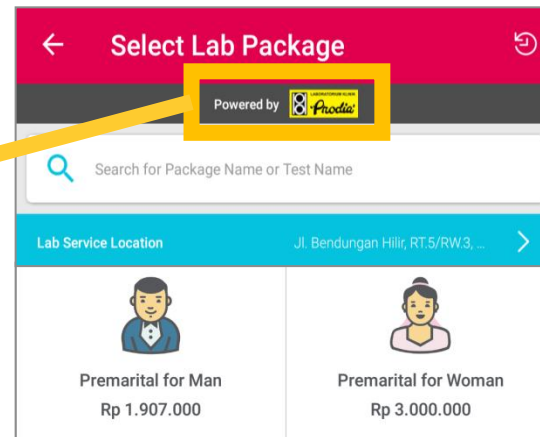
Select Lab Package

Powered by LABORATORIUM KLINIK Prodia

Search for Package Name or Test Name

Lab Service Location

Jl. Bendungan Hilir, RT.5/RW.3, ...

Premarital for Man
Rp 1.907.000

Premarital for Woman
Rp 3.000.000